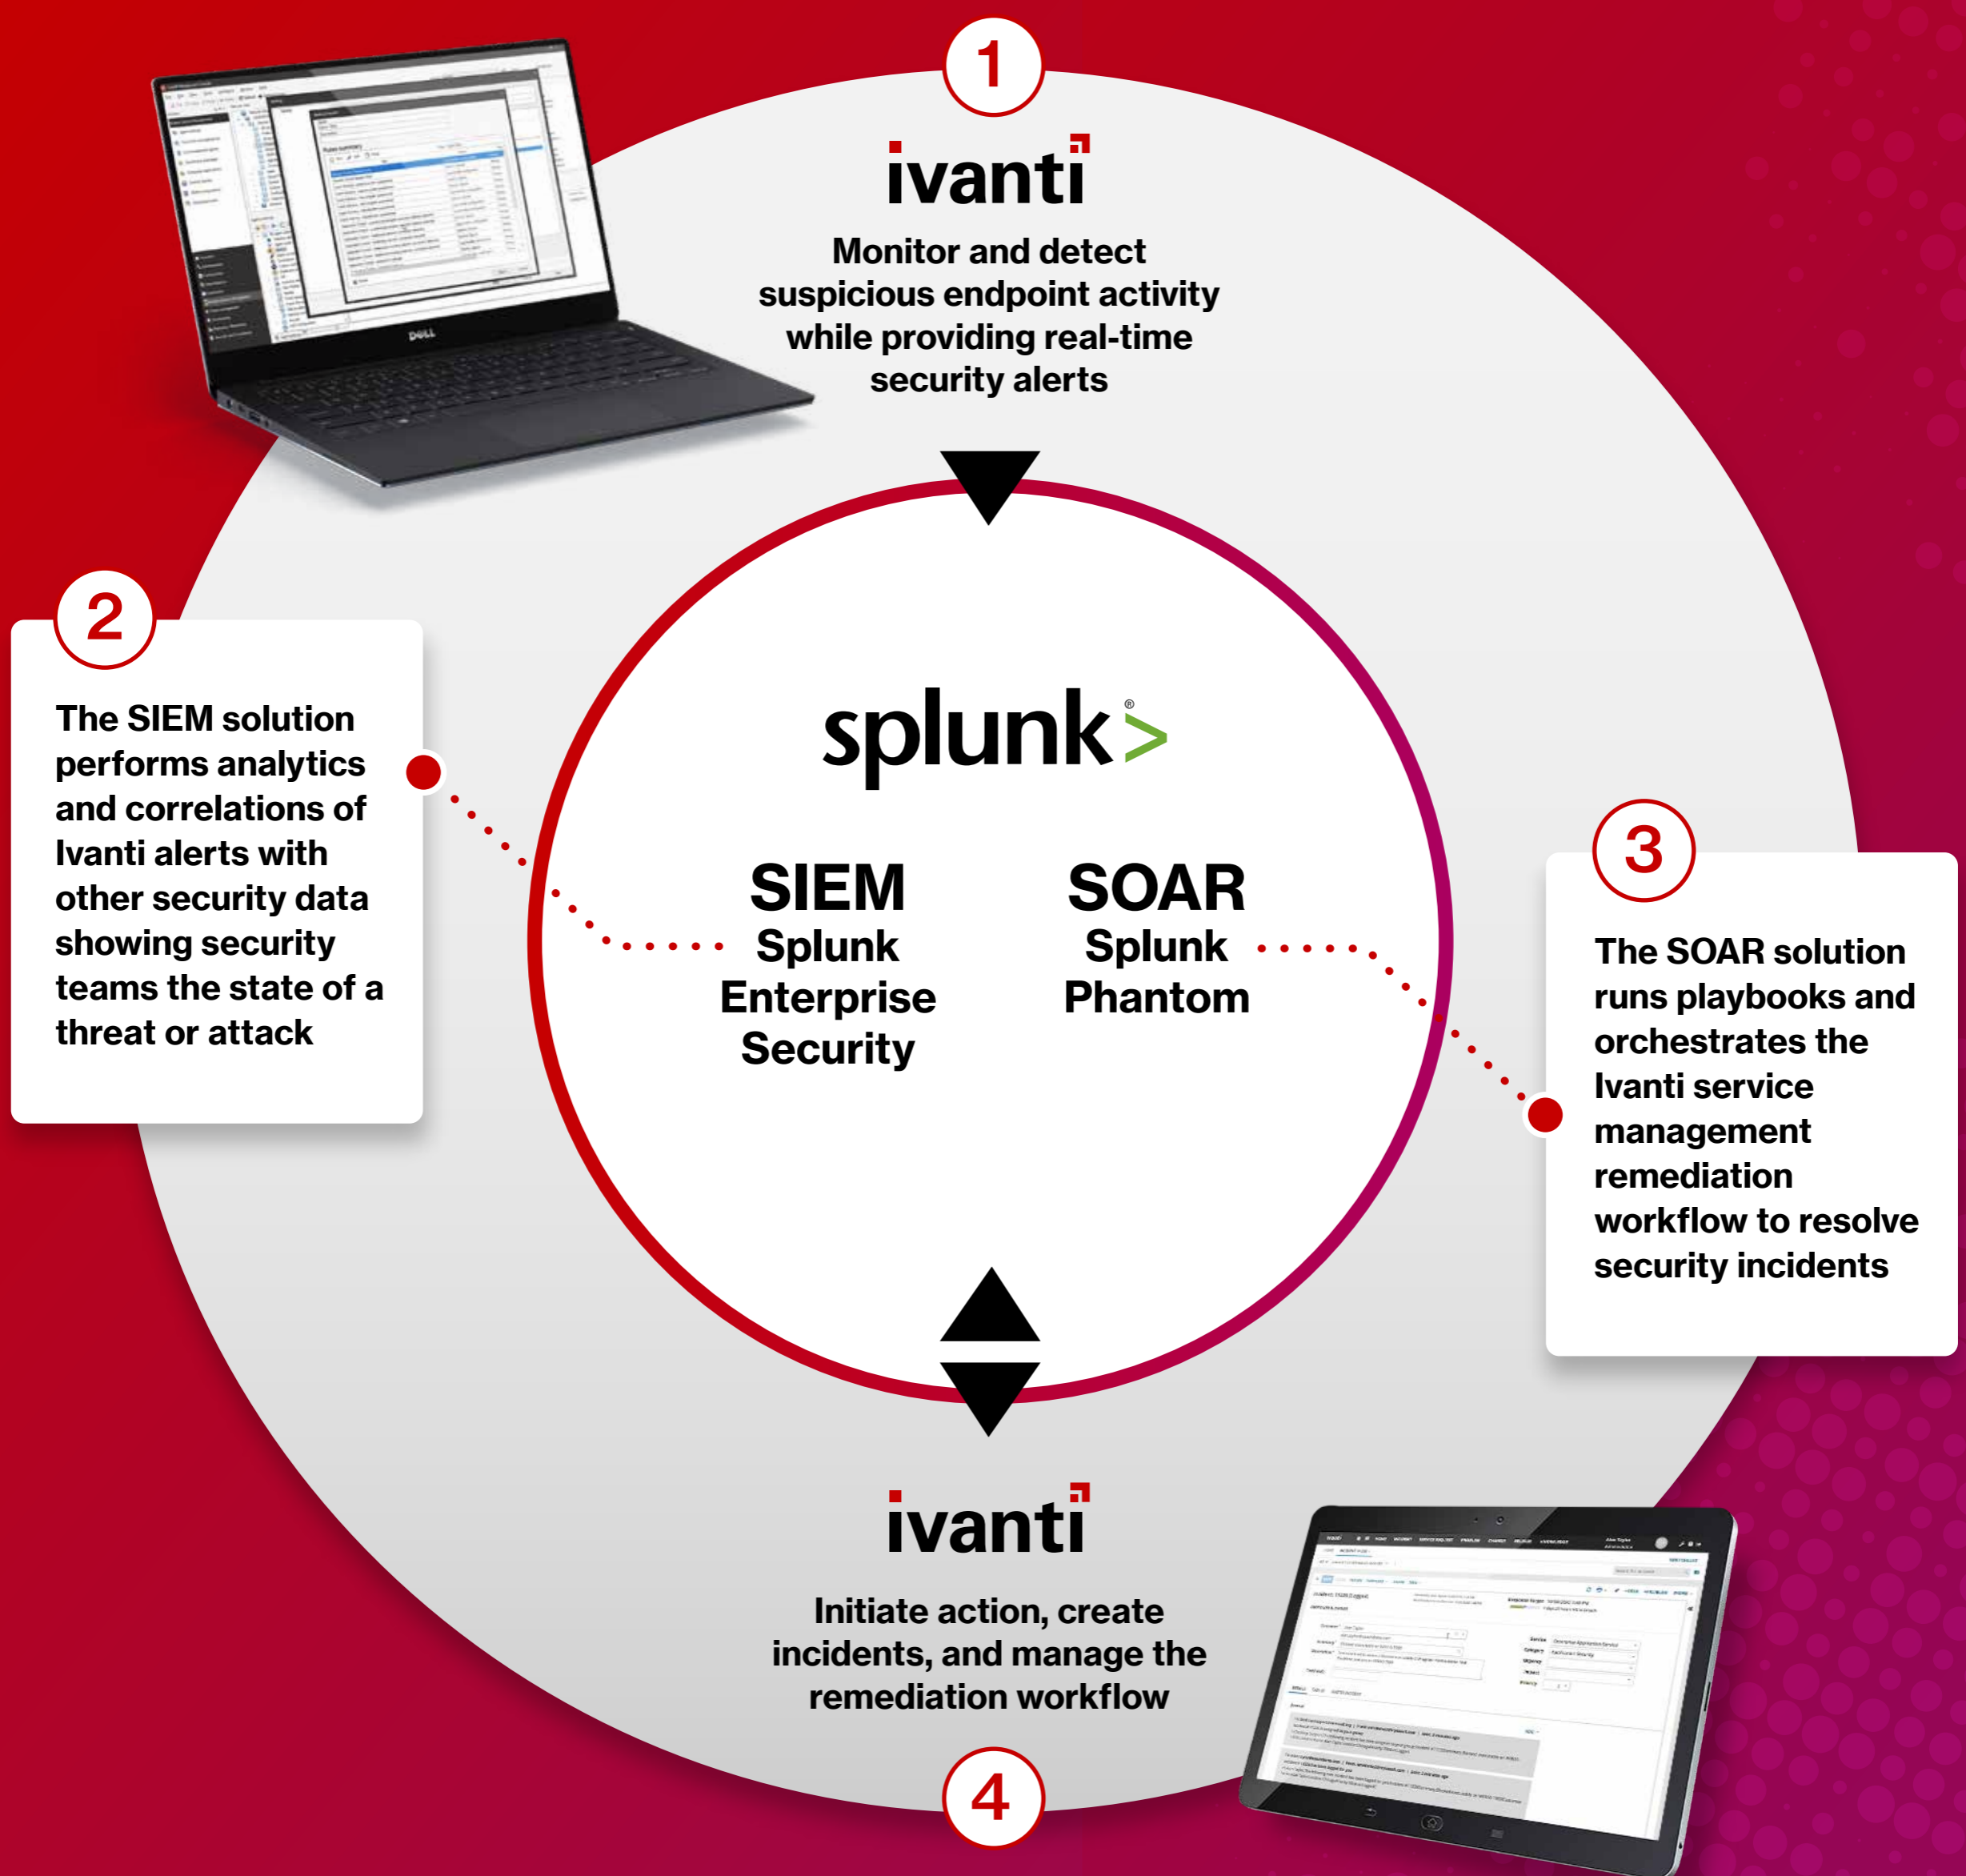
1

ivanti

Monitor and detect suspicious endpoint activity while providing real-time security alerts

2

The SIEM solution performs analytics and correlations of Ivanti alerts with other security data showing security teams the state of a threat or attack

splunk>

SIEM
Splunk
Enterprise
Security

SOAR
Splunk
Phantom

3

The SOAR solution runs playbooks and orchestrates the Ivanti service management remediation workflow to resolve security incidents

ivanti

Initiate action, create incidents, and manage the remediation workflow

4